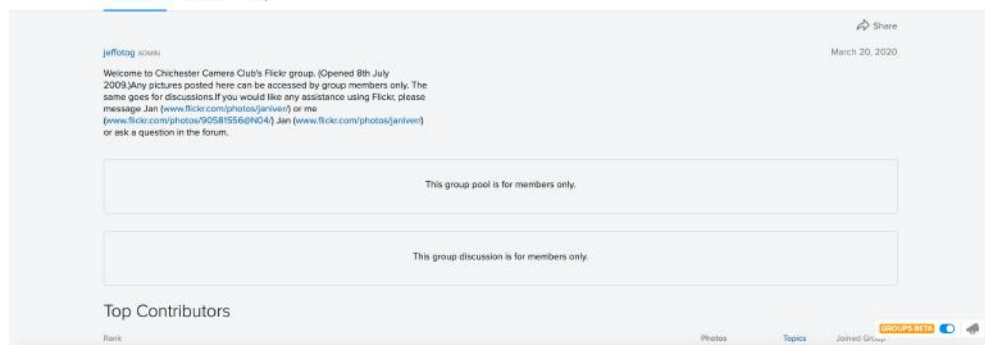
Share

jeffotog ADMIN

March 20, 2020

Welcome to Chichester Camera Club's Flickr group. (Opened 8th July 2009.)Any pictures posted here can be accessed by group members only. The same goes for discussions.If you would like any assistance using Flickr, please message Jan (www.flickr.com/photos/janiver/) or me (www.flickr.com/photos/90581556@N04/) Jan (www.flickr.com/photos/janiver/) or ask a question in the forum.

This group pool is for members only.

This group discussion is for members only.

Top Contributors

Rank

Photos

Topics

Joined Group

GROUPS BETA